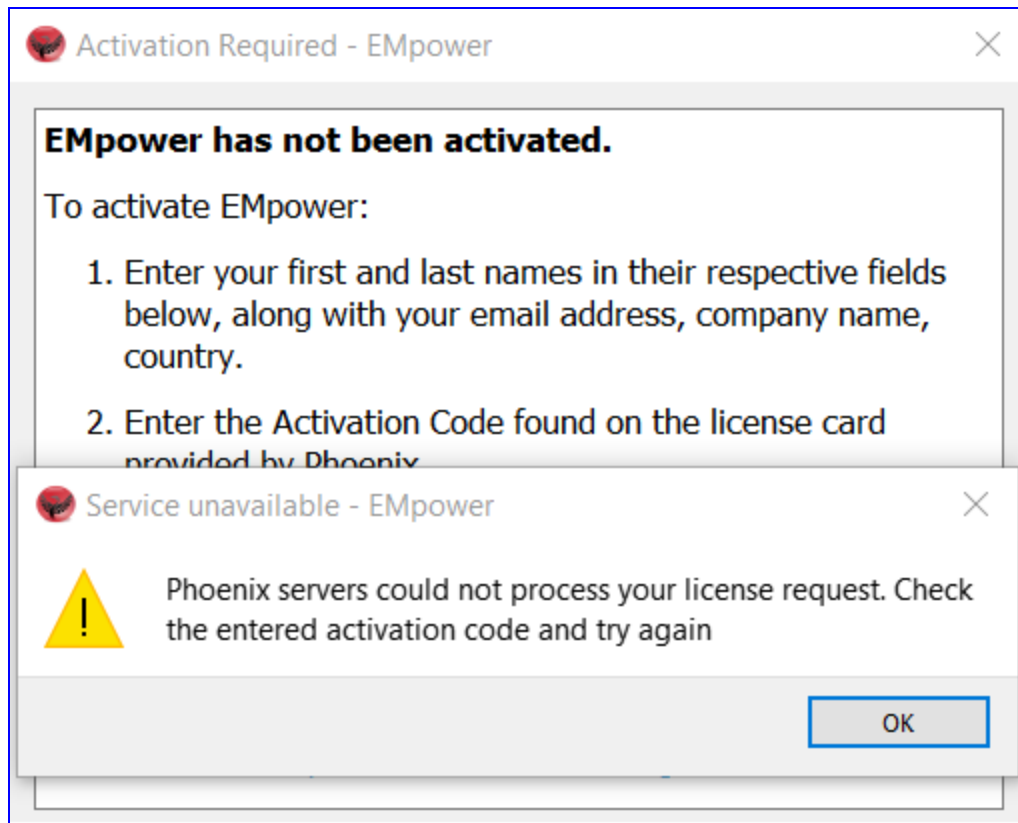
Activation Required - EMpower

EMpower has not been activated.

To activate EMpower:

1. Enter your first and last names in their respective fields below, along with your email address, company name, country.

2. Enter the Activation Code found on the license card provided by Phoenix.

Service unavailable - EMpower

Phoenix servers could not process your license request. Check the entered activation code and try again

OK